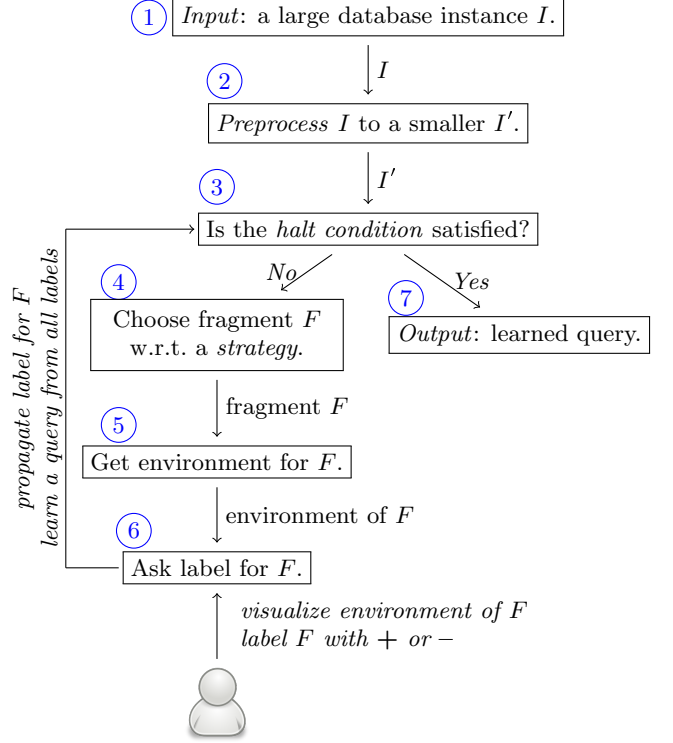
1 Input: a large database instance $I$.

$I$

2 Preprocess $I$ to a smaller $I'$.

$I'$

3 Is the halt condition satisfied?

No

Yes

4 Choose fragment $F$ w.r.t. a strategy.

7 Output: learned query.

fragment $F$

5 Get environment for $F$.

environment of $F$

6 Ask label for $F$.

propagate label for $F$
learn a query from all labels

visualize environment of $F$
label $F$ with $+$ or $-$